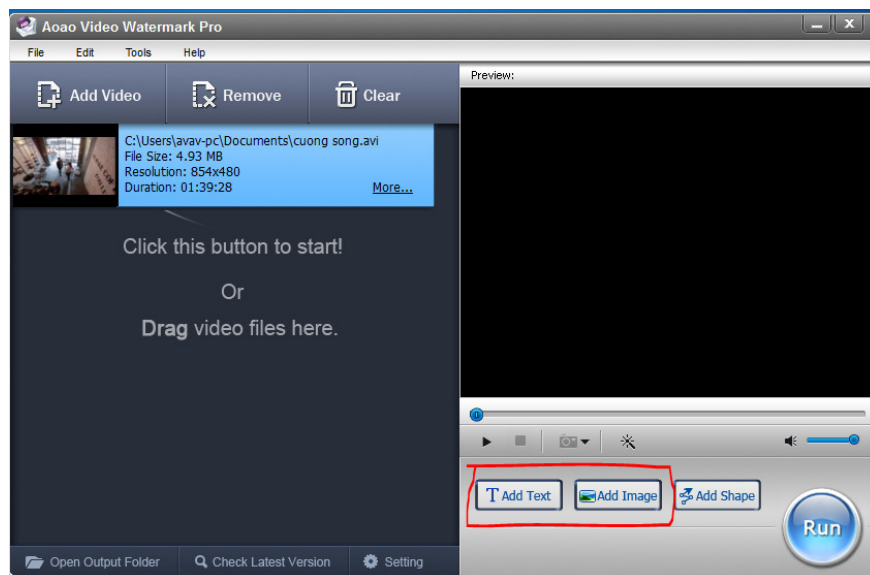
Aoao Video Watermark Pro

File Edit Tools Help

Add Video Remove Clear

Preview:

C:\Users\avav-pc\Documents\cuong song.avi
File Size: 4.93 MB
Resolution: 854x480
Duration: 01:39:28
More...

Click this button to start!

Or

Drag video files here.

Add Text Add Image Add Shape

Run

Open Output Folder Check Latest Version Setting